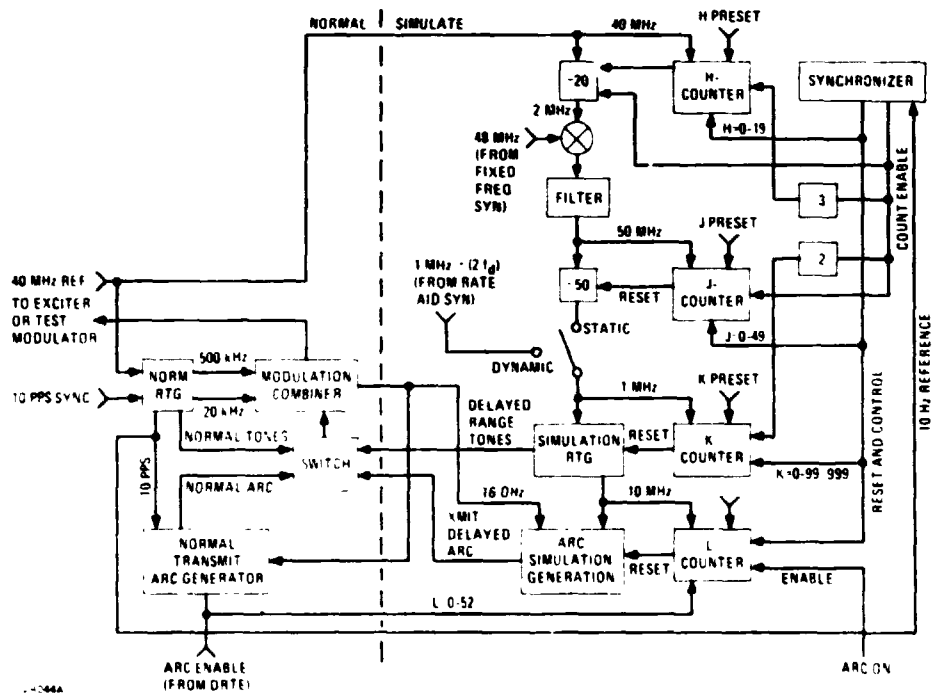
NORMAL
SIMULATE
40 MHz
H PRESET
÷20
H-COUNTER
SYNCHRONIZER
2 MHz
H=0-19
40 MHz (FROM FIXED FREQ SYN)
FILTER
3
COUNT ENABLE
50 MHz
J PRESET
2
40 MHz REF
1 MHz · (2 f$_d$) (FROM RATE AID SYN)
÷50
RESET
J-COUNTER
TO EXCITER OR TEST MODULATOR
STATIC
J=0-49
10 Hz REFERENCE
DYNAMIC
500 kHz
NORM RTG
MODULATION COMBINER
1 MHz
K PRESET
10 PPS SYNC
20 kHz
DELAYED RANGE TONES
RESET AND CONTROL
NORMAL TONES
SWITCH
SIMULATION RTG
RESET
K COUNTER
10 PPS
K=0-99 999
NORMAL ARC
16 OHz
10 MHz
XMIT DELAYED ARC
NORMAL TRANSMIT ARC GENERATOR
ARC SIMULATION GENERATION
RESET
L COUNTER
ENABLE
L 0-52
ARC ENABLE (FROM DRTE)
ARC ON
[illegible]